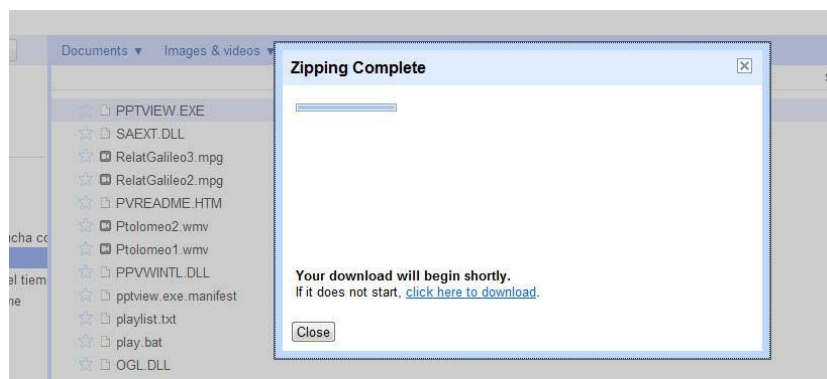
Documents ▾ Images & videos ▾

PPTVIEW.EXE
SAEXT.DLL
RelatGalileo3.mpg
RelatGalileo2.mpg
PVREADME.HTM
Ptolomeo2.wmv
Ptolomeo1.wmv
PPVWINTL.DLL
pptview.exe.manifest
playlist.txt
play.bat
OGL.DLL

cha c
el tiem
ne

Zipping Complete

Your download will begin shortly.
If it does not start, click here to download.

Close